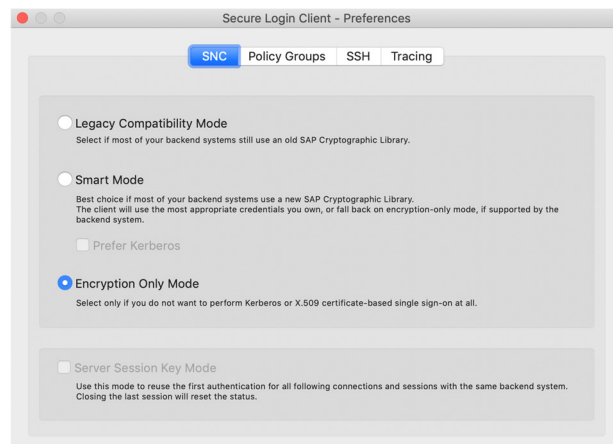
Secure Login Client - Preferences

SNC | Policy Groups | SSH | Tracing

Legacy Compatibility Mode
Select if most of your backend systems still use an old SAP Cryptographic Library.

Smart Mode
Best choice if most of your backend systems use a new SAP Cryptographic Library.
The client will use the most appropriate credentials you own, or fall back on encryption-only mode, if supported by the backend system.

Prefer Kerberos

Encryption Only Mode
Select only if you do not want to perform Kerberos or X.509 certificate-based single sign-on at all.

Server Session Key Mode
Use this mode to reuse the first authentication for all following connections and sessions with the same backend system. Closing the last session will reset the status.